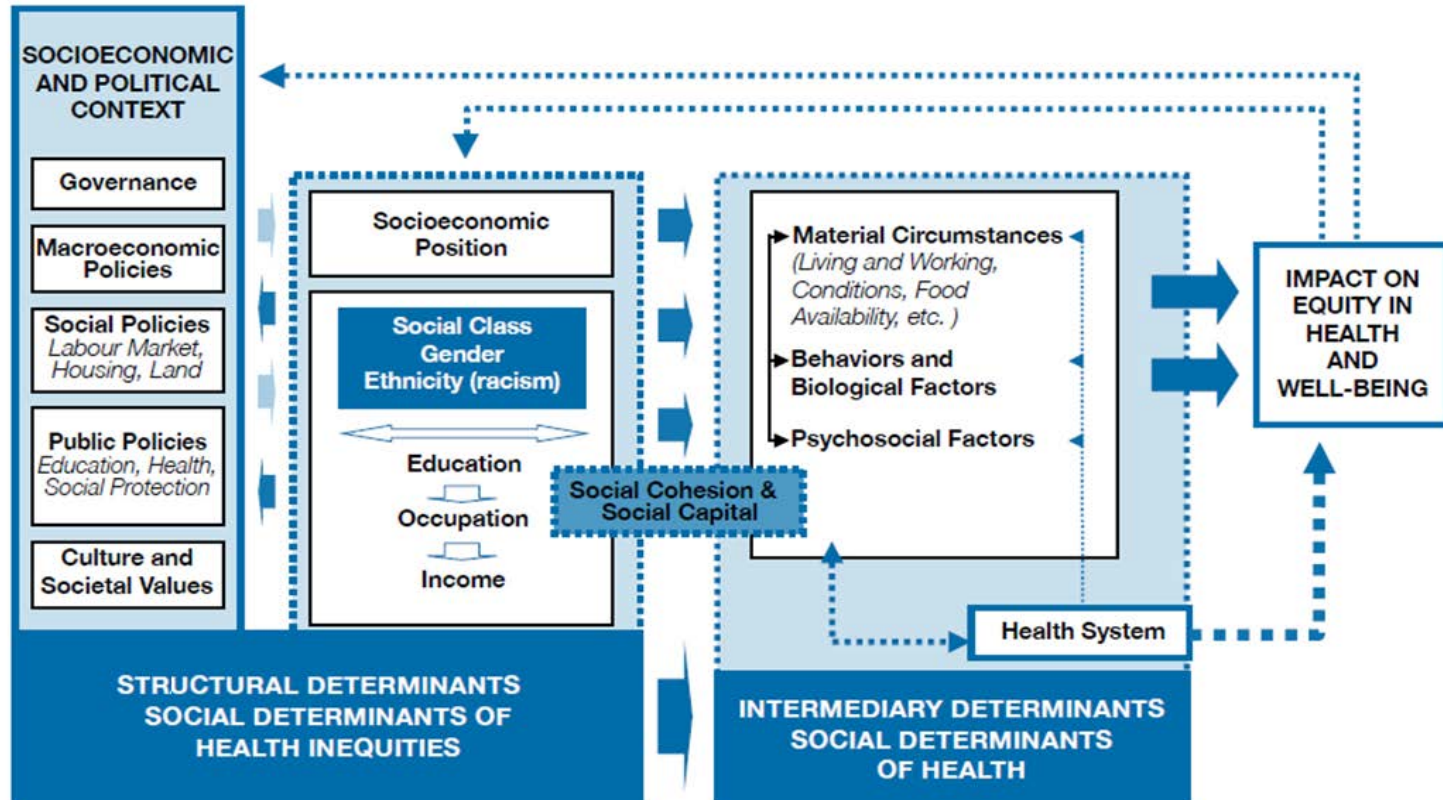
SOCIOECONOMIC AND POLITICAL CONTEXT

Governance

Macroeconomic Policies

Social Policies
Labour Market, Housing, Land

Public Policies
Education, Health, Social Protection

Culture and Societal Values

Socioeconomic Position

Social Class
Gender
Ethnicity (racism)

Education

Occupation

Income

Social Cohesion & Social Capital

Material Circumstances
(Living and Working, Conditions, Food Availability, etc. )

Behaviors and Biological Factors

Psychosocial Factors

Health System

IMPACT ON EQUITY IN HEALTH AND WELL-BEING

STRUCTURAL DETERMINANTS
SOCIAL DETERMINANTS OF HEALTH INEQUITIES

INTERMEDIARY DETERMINANTS
SOCIAL DETERMINANTS OF HEALTH